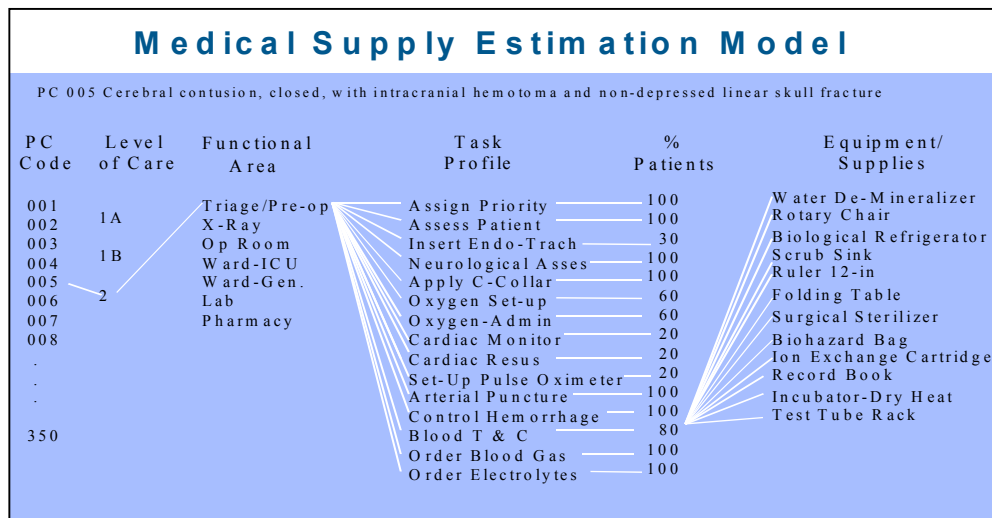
Medical Supply Estimation Model

PC 005 Cerebral contusion, closed, with intracranial hemotoma and non-depressed linear skull fracture

PC Code
001
002
003
004
005
006
007
008
.
.
.
350

Level of Care
1A
1B
2

Functional Area
Triage/Pre-op
X-Ray
Op Room
Ward-ICU
Ward-Gen.
Lab
Pharmacy

Task Profile
Assign Priority
Assess Patient
Insert Endo-Trach
Neurological Asses
Apply C-Collar
Oxygen Set-up
Oxygen-Admin
Cardiac Monitor
Cardiac Resus
Set-Up Pulse Oximeter
Arterial Puncture
Control Hemorrhage
Blood T & C
Order Blood Gas
Order Electrolytes

% Patients
100
100
30
100
100
60
60
20
20
20
100
100
80
100
100

Equipment/ Supplies
Water De-Mineralizer
Rotary Chair
Biological Refrigerator
Scrub Sink
Ruler 12-in
Folding Table
Surgical Sterilizer
Biohazard Bag
Ion Exchange Cartridge
Record Book
Incubator-Dry Heat
Test Tube Rack